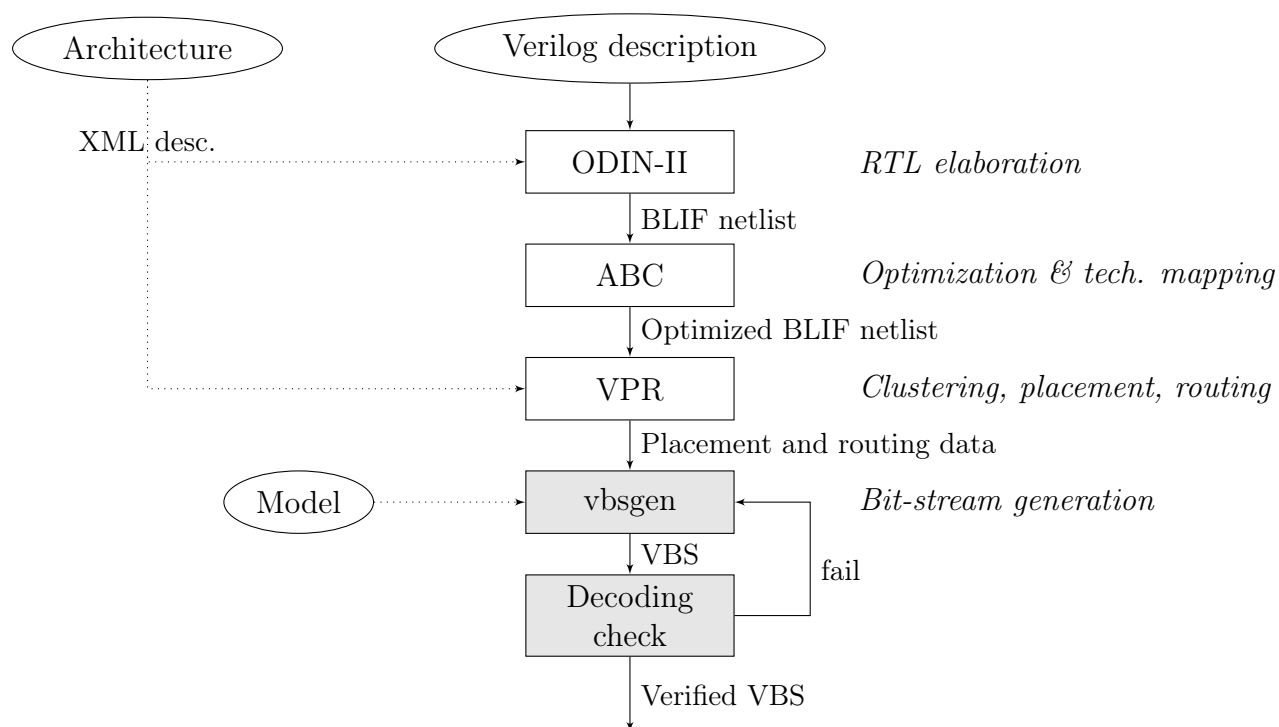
Architecture

Verilog description

XML desc.

ODIN-II

RTL elaboration

BLIF netlist

ABC

Optimization & tech. mapping

Optimized BLIF netlist

VPR

Clustering, placement, routing

Placement and routing data

Model

vbsgen

Bit-stream generation

VBS

fail

Decoding check

Verified VBS